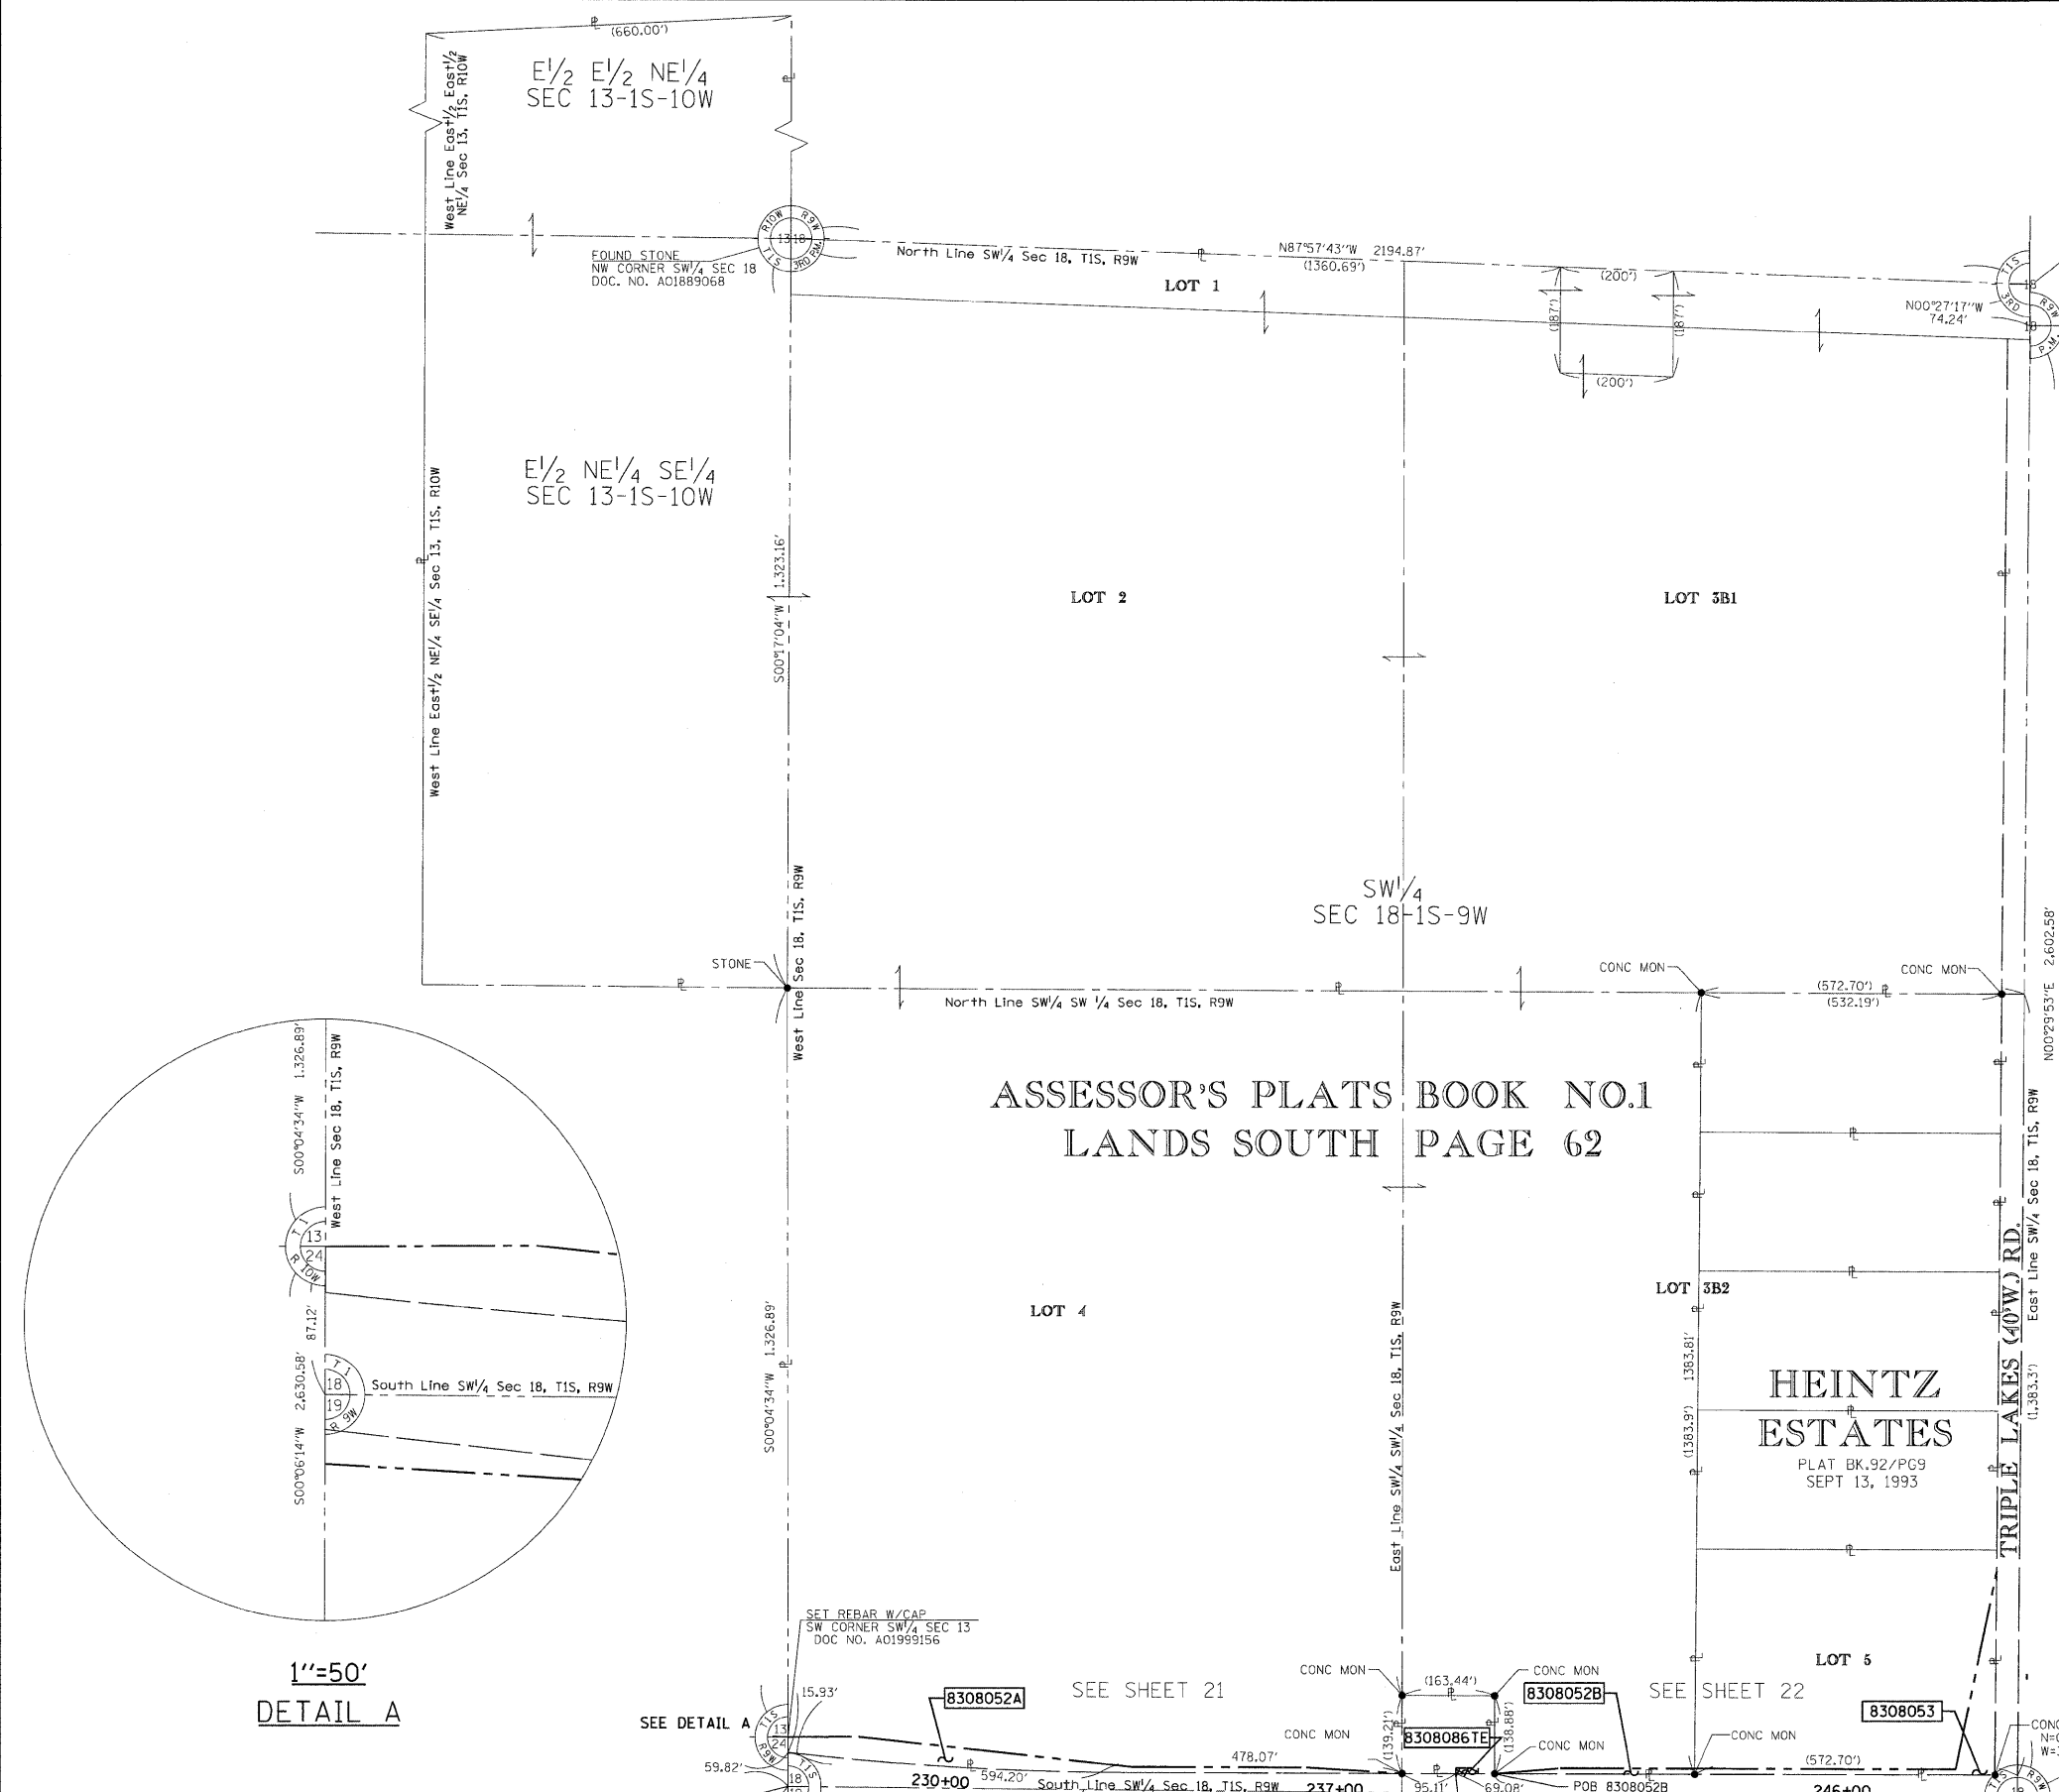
(660.00')

$E^1/_2$ $E^1/_2$ $NE^1/_4$
SEC 13-1S-10W

West Line East$^1/_2$ East$^1/_2$ $NE^1/_4$ Sec 13, T1S, R10W

R10W R9W 13 18 T1S 3RD PM

FOUND STONE
NW CORNER $SW^1/_4$ SEC 18
DOC. NO. A01889068

North Line $SW^1/_4$ Sec 18, T1S, R9W

N87°57'43"W 2194.87'
(1360.69')

LOT 1

(200')
(187')
(187')
(200')

N00°27'17"W
74.24'

T1S 18 R9W 3RD P.M.

$E^1/_2$ $NE^1/_4$ $SE^1/_4$
SEC 13-1S-10W

West Line East$^1/_2$ $NE^1/_4$ $SE^1/_4$ Sec 13, T1S, R10W

S00°17'04"W 1,323.16'

LOT 2

LOT 3B1

$SW^1/_4$
SEC 18-1S-9W

West Line Sec 18, T1S, R9W

STONE

North Line $SW^1/_4$ SW $^1/_4$ Sec 18, T1S, R9W

CONC MON
(572.70')
(532.19')
CONC MON

N00°29'53"E 2,602.58'

S00°04'34"W 1,326.89'
West Line Sec 18, T1S, R9W
13
24
T1 R10W
87.12'
S00°06'14"W 2,630.58'
18
19
T1 R9W
South Line $SW^1/_4$ Sec 18, T1S, R9W

ASSESSOR'S PLATS BOOK NO.1
LANDS SOUTH PAGE 62

East Line $SW^1/_4$ Sec 18, T1S, R9W

LOT 3B2

TRIPLE LAKES (40'W.) RD.

LOT 4

S00°04'34"W 1,326.89'

East Line $SW^1/_4$ $SW^1/_4$ Sec 18, T1S, R9W

1383.81'
(1383.9')

HEINTZ
ESTATES
PLAT BK.92/PG9
SEPT 13, 1993

(1,383.3')

1"=50'
DETAIL A

SET REBAR W/CAP
SW CORNER $SW^1/_4$ SEC 13
DOC NO. A01999156

15.93'

8308052A

SEE SHEET 21

CONC MON
(163.44')
CONC MON
8308052B

SEE SHEET 22

LOT 5

8308053

SEE DETAIL A

CONC MON
(139.21')
8308086TE
(138.88')
CONC MON
CONC MON

478.07'

59.82'
230+00
594.20'
South Line $SW^1/_4$ Sec 18, T1S, R9W
237+00
95.11'
69.08'
POB 8308052B
(572.70')
246+00

CONC
N=
W=